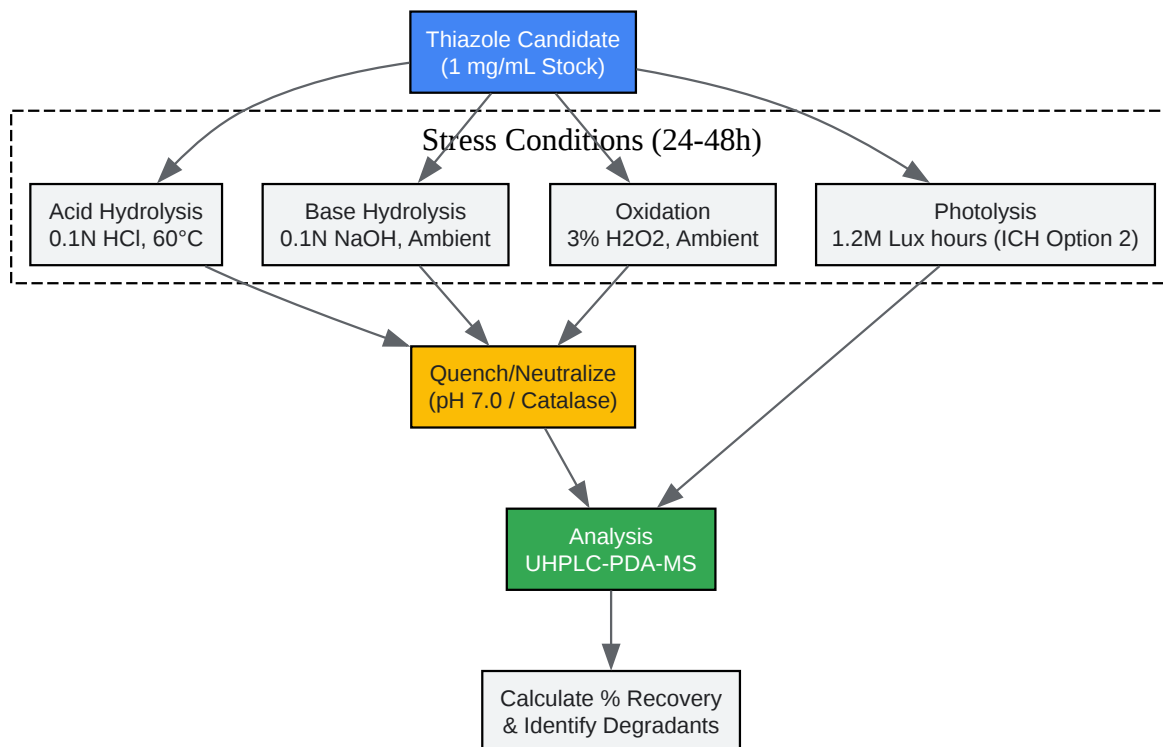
Thiazole Candidate
(1 mg/mL Stock)

Stress Conditions (24-48h)

Acid Hydrolysis
0.1N HCl, 60°C

Base Hydrolysis
0.1N NaOH, Ambient

Oxidation
3% H2O2, Ambient

Photolysis
1.2M Lux hours (ICH Option 2)

Quench/Neutralize
(pH 7.0 / Catalase)

Analysis
UHPLC-PDA-MS

Calculate % Recovery
& Identify Degradants